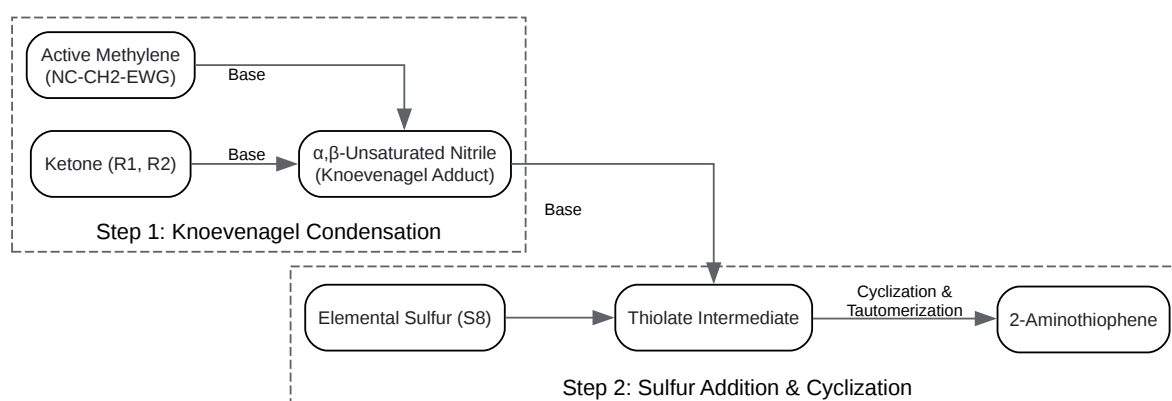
Active Methylene (NC-CH2-EWG)

Base

Ketone (R1, R2)

Base

α,β-Unsaturated Nitrile (Knoevenagel Adduct)

Step 1: Knoevenagel Condensation

Base

Elemental Sulfur (S8)

Thiolate Intermediate

Cyclization & Tautomerization

2-Aminothiophene

Step 2: Sulfur Addition & Cyclization